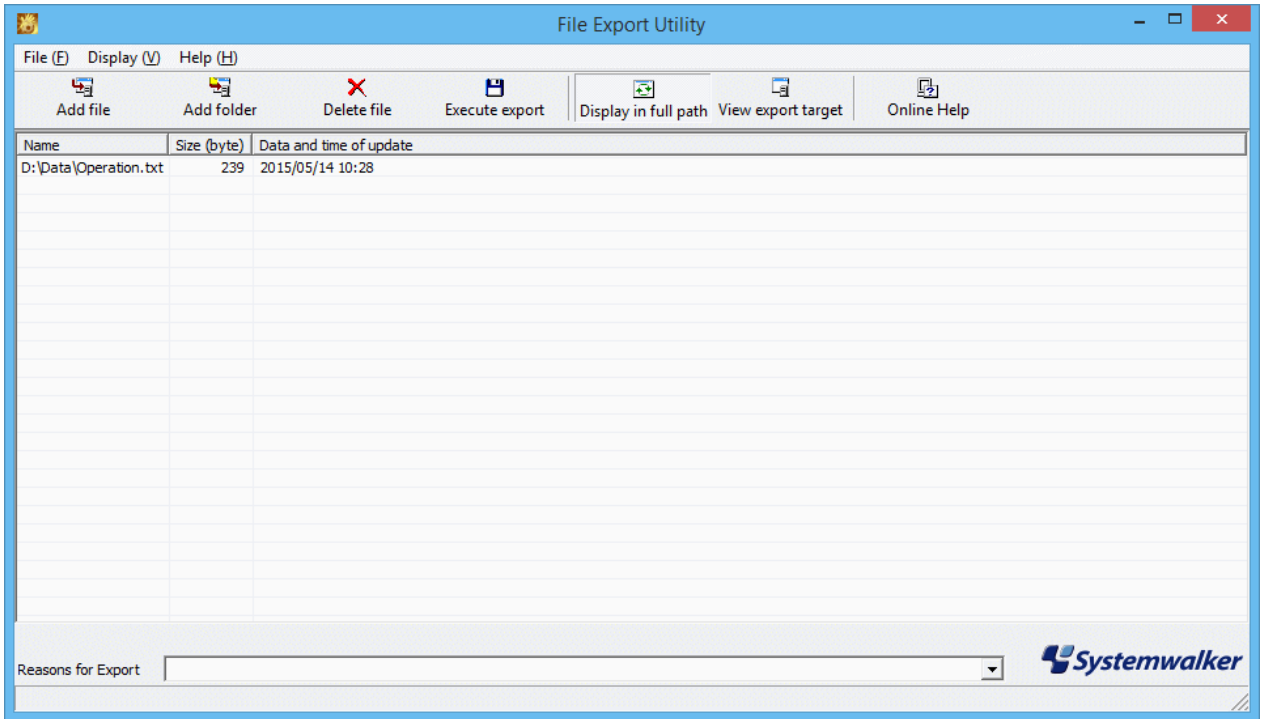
File Export Utility

File (F) Display (V) Help (H)

Add file Add folder Delete file Execute export Display in full path View export target Online Help

| Name | Size (byte) | Data and time of update |
|---|---|---|
| D:\Data\Operation.txt | 239 | 2015/05/14 10:28 |

Reasons for Export

Systemwalker